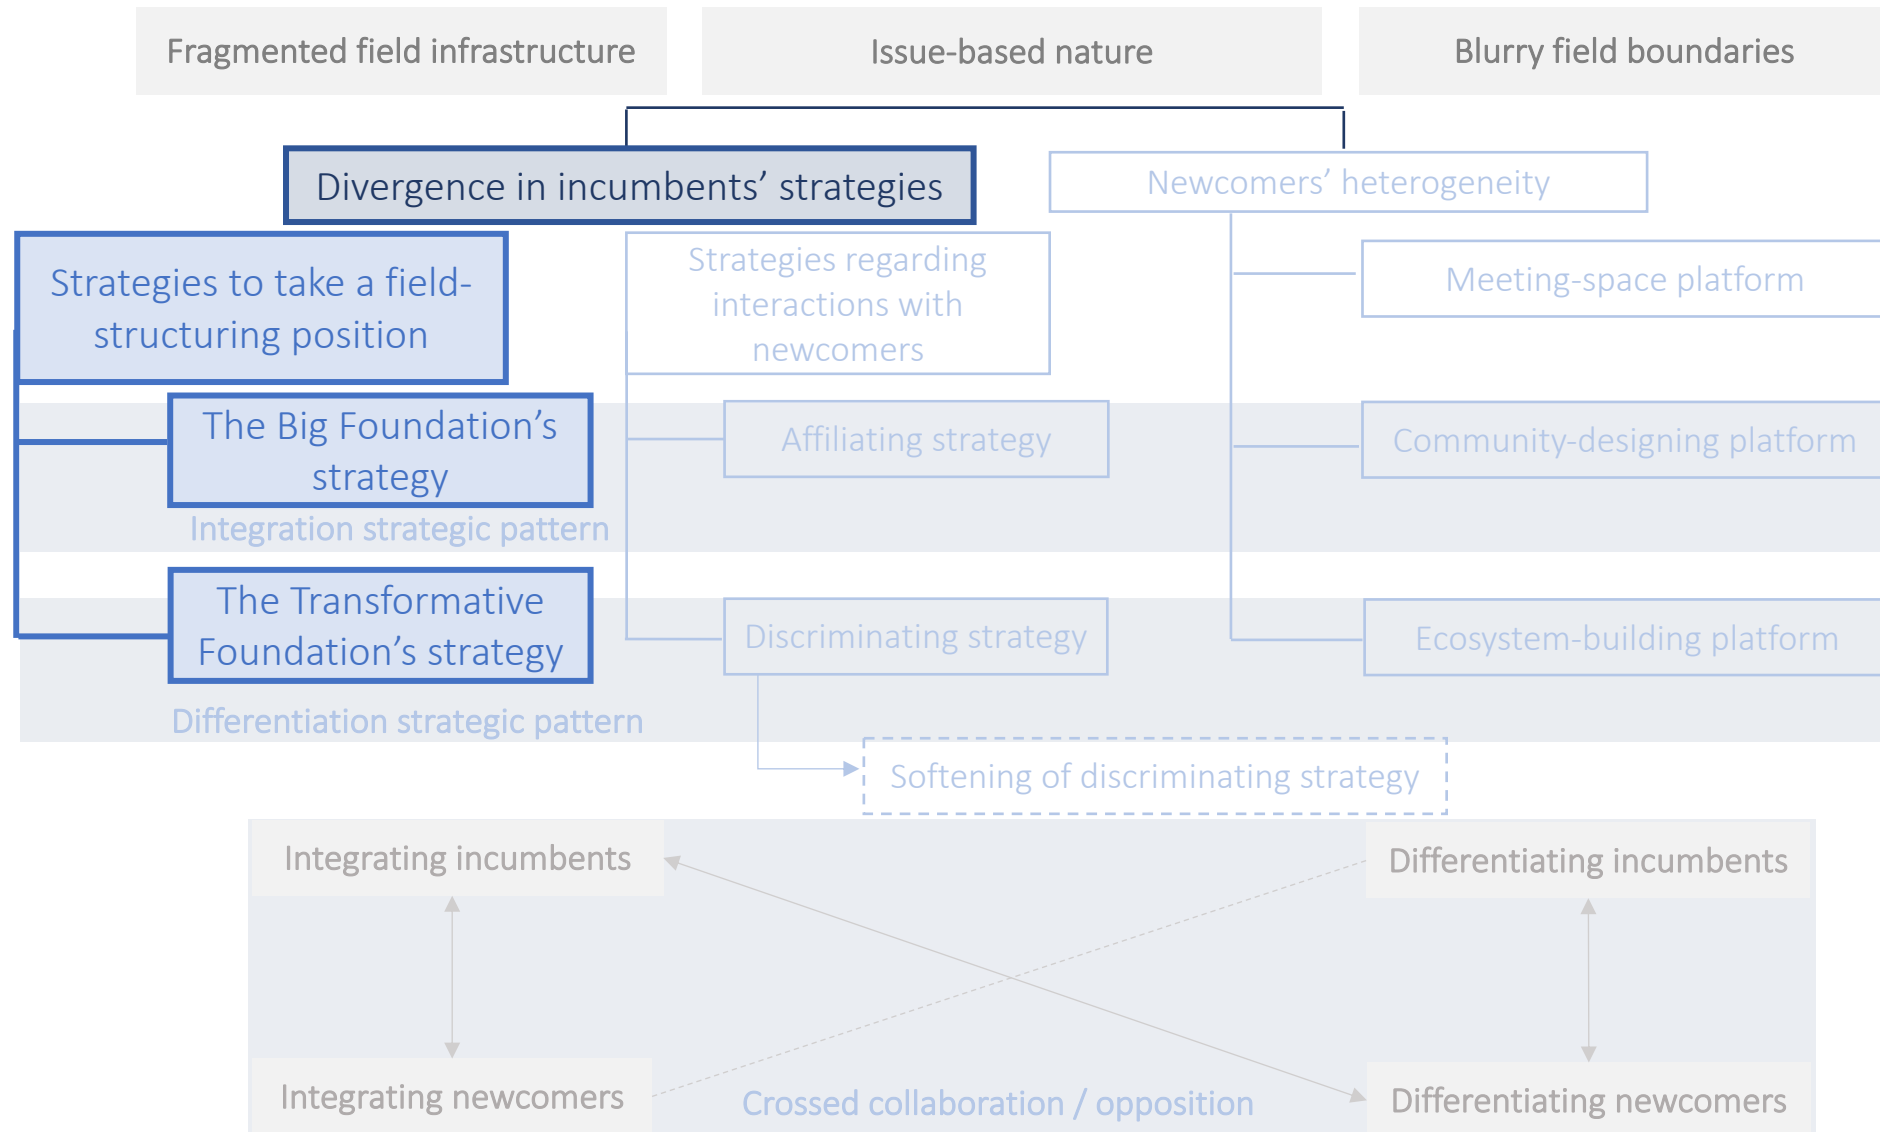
Fragmented field infrastructure

Issue-based nature

Blurry field boundaries

Divergence in incumbents’ strategies

Newcomers’ heterogeneity

Strategies to take a field-structuring position

Strategies regarding interactions with newcomers

Meeting-space platform

The Big Foundation’s strategy

Affiliating strategy

Community-designing platform

Integration strategic pattern

The Transformative Foundation’s strategy

Discriminating strategy

Ecosystem-building platform

Differentiation strategic pattern

Softening of discriminating strategy

Integrating incumbents

Differentiating incumbents

Integrating newcomers

Crossed collaboration / opposition

Differentiating newcomers